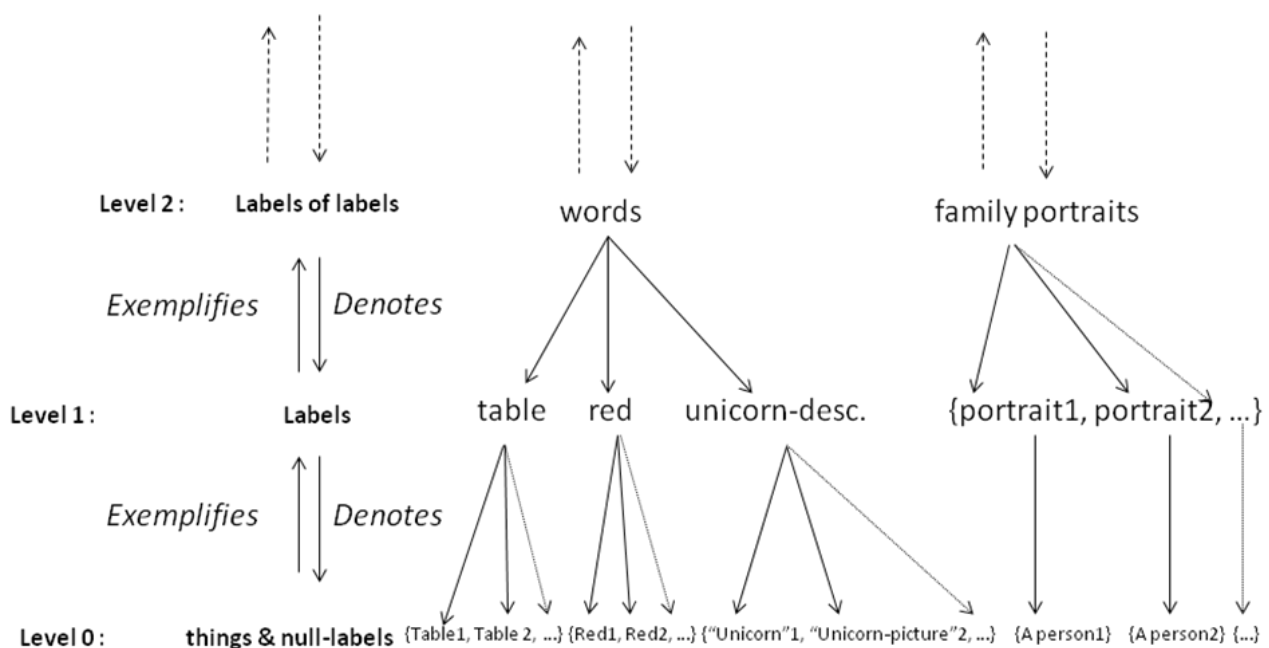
Level 2 : Labels of labels

words

family portraits

Exemplifies

Denotes

Level 1 : Labels

table red unicorn-desc.

{portrait1, portrait2, ...}

Exemplifies

Denotes

Level 0 : things & null-labels {Table1, Table 2, ...} {Red1, Red2, ...} {"Unicorn"1, "Unicorn-picture"2, ...} {A person1} {A person2} {...}